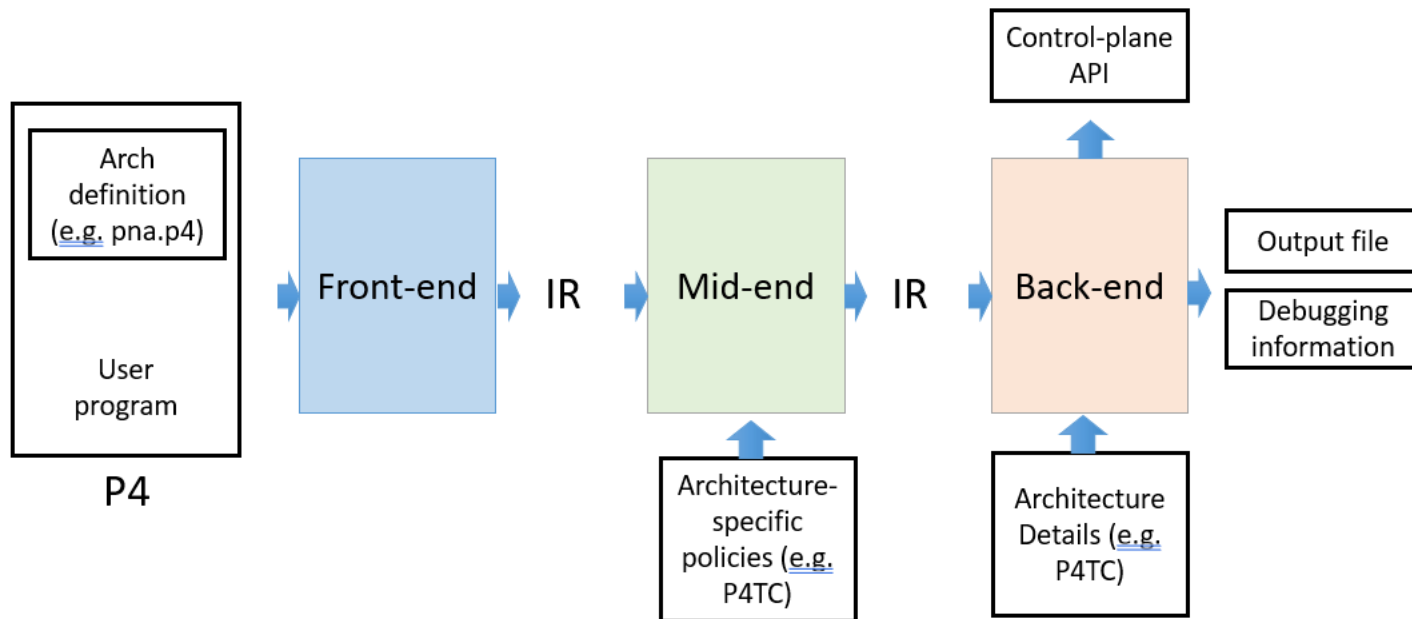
Control-plane API

Arch definition (e.g. pna.p4)

User program

P4

Front-end

IR

Mid-end

IR

Back-end

Output file

Debugging information

Architecture-specific policies (e.g. P4TC)

Architecture Details (e.g. P4TC)